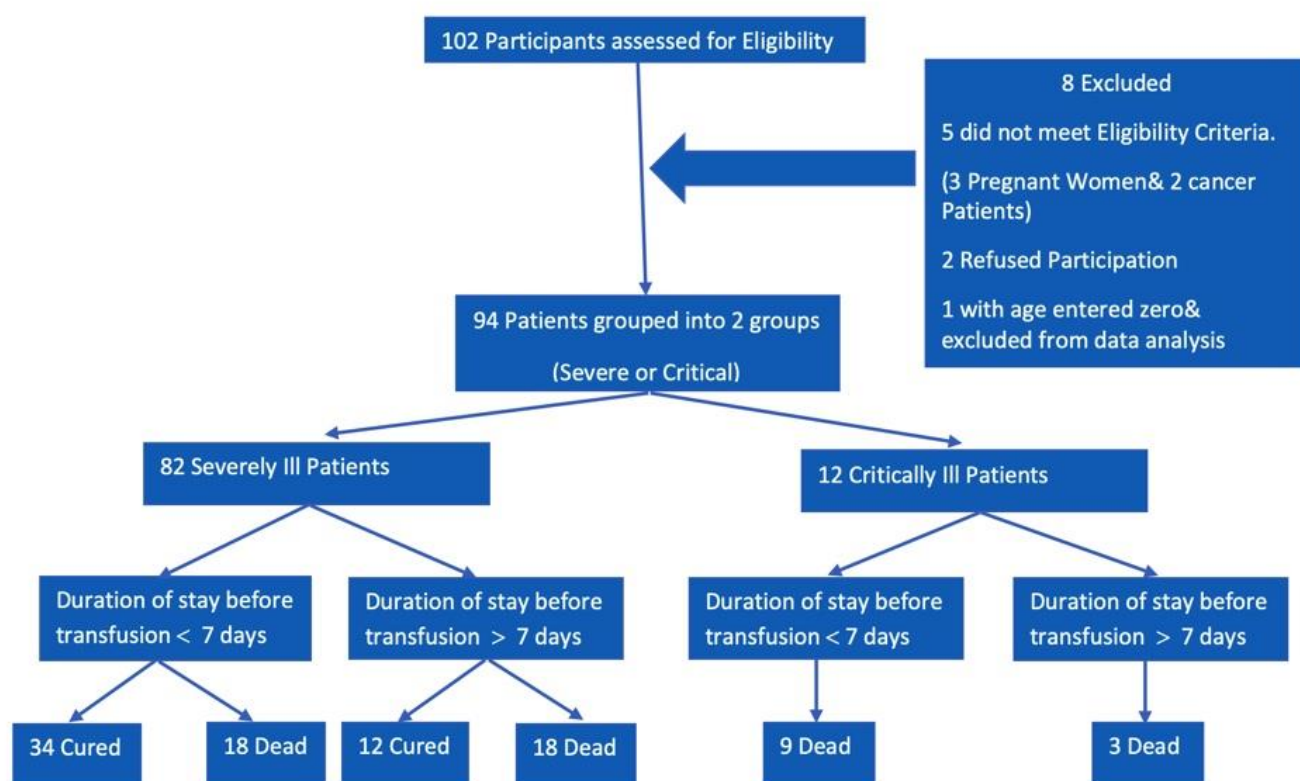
102 Participants assessed for Eligibility

8 Excluded

5 did not meet Eligibility Criteria.

(3 Pregnant Women& 2 cancer Patients)

2 Refused Participation

1 with age entered zero& excluded from data analysis

94 Patients grouped into 2 groups

(Severe or Critical)

82 Severely Ill Patients

12 Critically Ill Patients

Duration of stay before transfusion $<$ 7 days

Duration of stay before transfusion $>$ 7 days

Duration of stay before transfusion $<$ 7 days

Duration of stay before transfusion $>$ 7 days

34 Cured

18 Dead

12 Cured

18 Dead

9 Dead

3 Dead